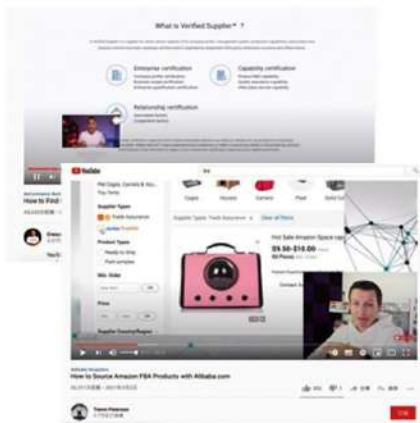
What is Verified Supplier™ ?

Enterprise certification

Capability certification

Relationship certification

How to Find

YouTube

Pet Cages, Carriers & Ho...

Supplier Types

Trade Assurance

Verified Supplier

Product Types

Ready to Ship

Paid samples

Min. Order

Price

Supplier Country/Region

Supplier Types: Trade Assurance

Clear All Filters

Hot Sale Amazon Space cap

$9.50-$10.00

Contact Su

How to Source Amazon FBA Products with Alibaba.com

Travis Peterson